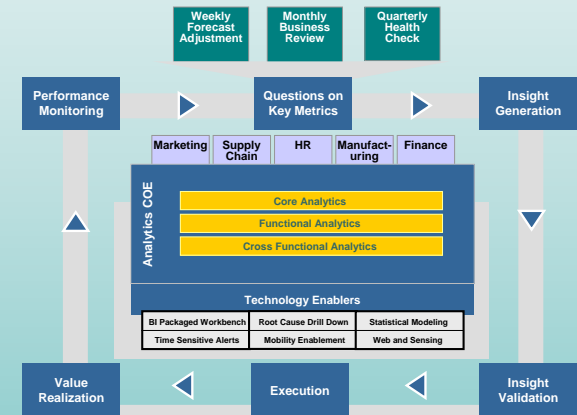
Weekly Forecast Adjustment

Monthly Business Review

Quarterly Health Check

Performance Monitoring

Questions on Key Metrics

Insight Generation

Marketing

Supply Chain

HR

Manufacturing

Finance

Analytics COE

Core Analytics

Functional Analytics

Cross Functional Analytics

Technology Enablers

| BI Packaged Workbench | Root Cause Drill Down | Statistical Modeling |
|---|---|---|
| Time Sensitive Alerts | Mobility Enablement | Web and Sensing |

Value Realization

Execution

Insight Validation